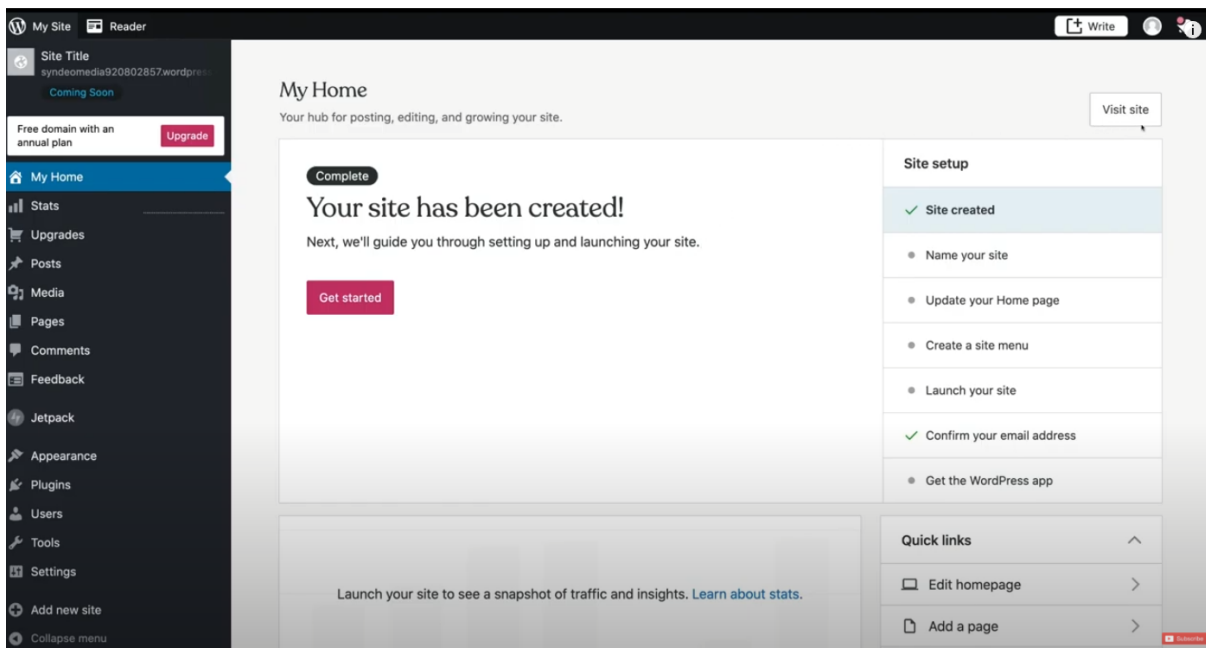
My Site Reader

Write

Site Title
syndeomedia920802857.wordpres

Coming Soon

Free domain with an annual plan

Upgrade

My Home
Stats
Upgrades
Posts
Media
Pages
Comments
Feedback
Jetpack
Appearance
Plugins
Users
Tools
Settings
Add new site
Collapse menu

My Home

Your hub for posting, editing, and growing your site.

Visit site

Complete

Your site has been created!

Next, we'll guide you through setting up and launching your site.

Get started

Site setup

Site created

Name your site

Update your Home page

Create a site menu

Launch your site

Confirm your email address

Get the WordPress app

Launch your site to see a snapshot of traffic and insights. Learn about stats.

Quick links

Edit homepage

Add a page

Subscribe